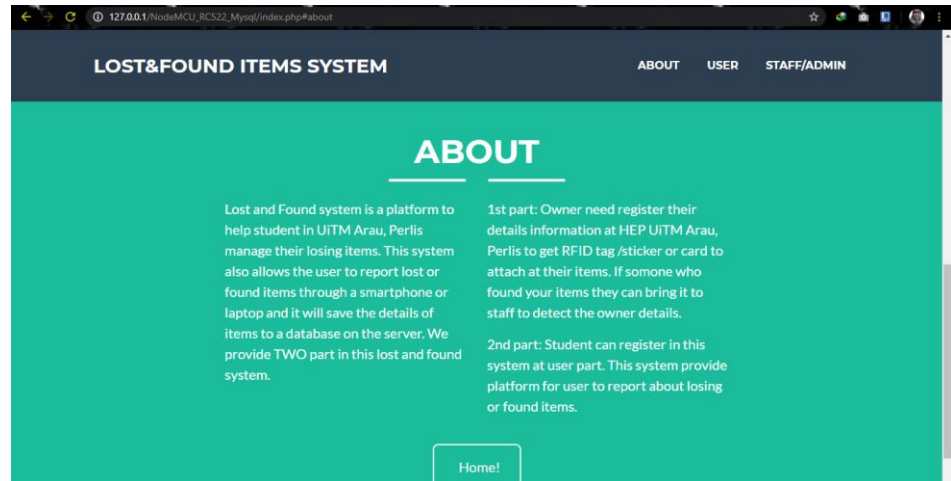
127.0.0.1/NodeMCU_RC522_Mysql/index.php#about

LOST&FOUND ITEMS SYSTEM

ABOUT USER STAFF/ADMIN

ABOUT

Lost and Found system is a platform to help student in UiTM Arau, Perlis manage their losing items. This system also allows the user to report lost or found items through a smartphone or laptop and it will save the details of items to a database on the server. We provide TWO part in this lost and found system.

1st part: Owner need register their details information at HEP UiTM Arau, Perlis to get RFID tag /sticker or card to attach at their items. If somone who found your items they can bring it to staff to detect the owner details.

2nd part: Student can register in this system at user part. This system provide platform for user to report about losing or found items.

Home!